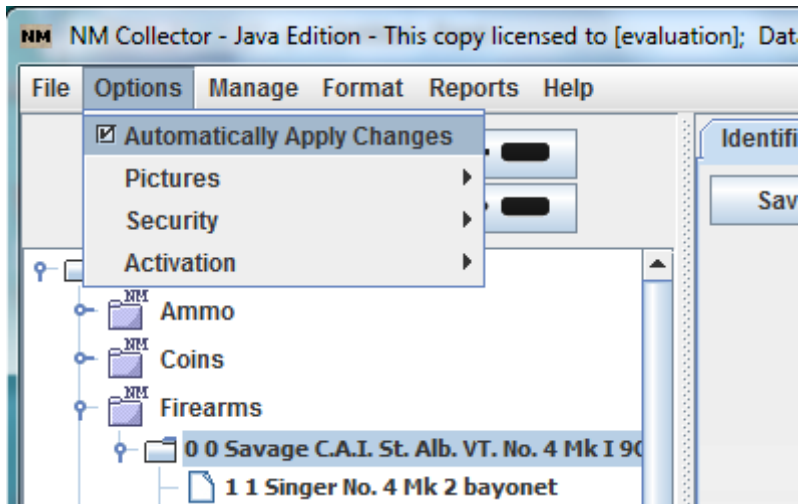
NM NM Collector - Java Edition - This copy licensed to [evaluation]; Dat

File Options Manage Format Reports Help

Automatically Apply Changes
Pictures
Security
Activation

Identifi

Sav

NM Ammo
NM Coins
NM Firearms
0 0 Savage C.A.I. St. Alb. VT. No. 4 Mk I 9(
1 1 Singer No. 4 Mk 2 bayonet